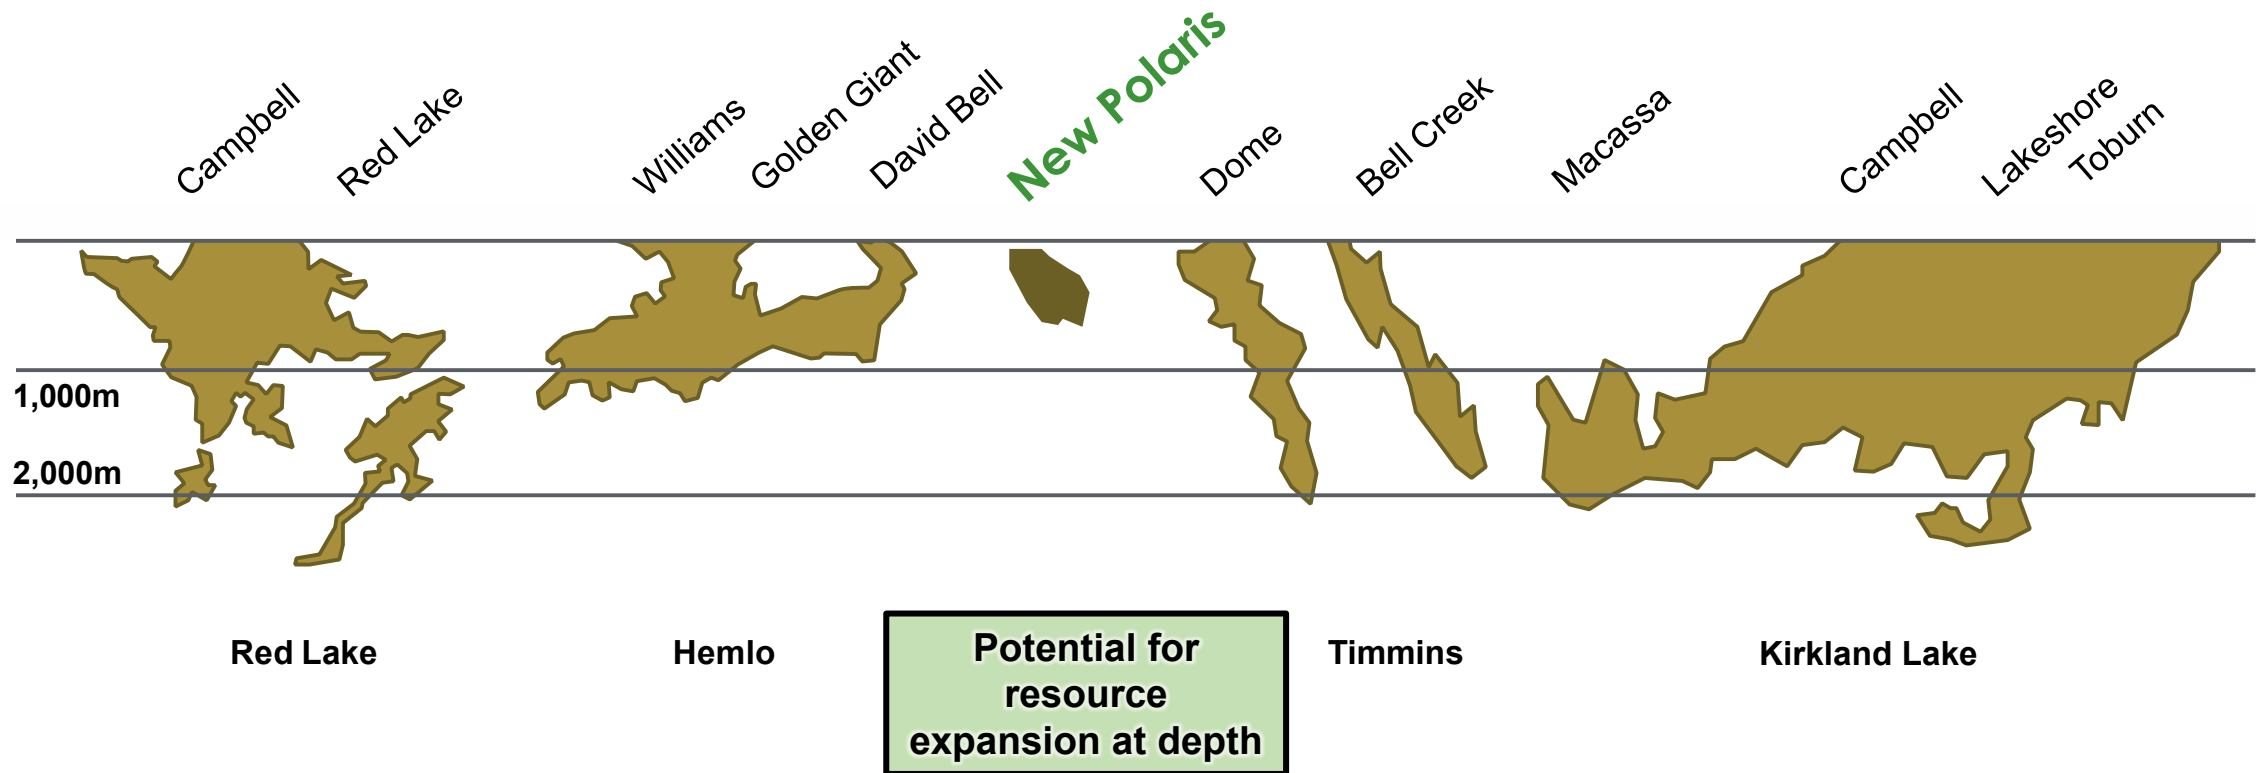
Campbell
Red Lake
Williams
Golden Giant
David Bell
New Polaris
Dome
Bell Creek
Macassa
Campbell
Lakeshore
Toburn

1,000m
2,000m

Red Lake
Hemlo
Potential for resource expansion at depth
Timmins
Kirkland Lake